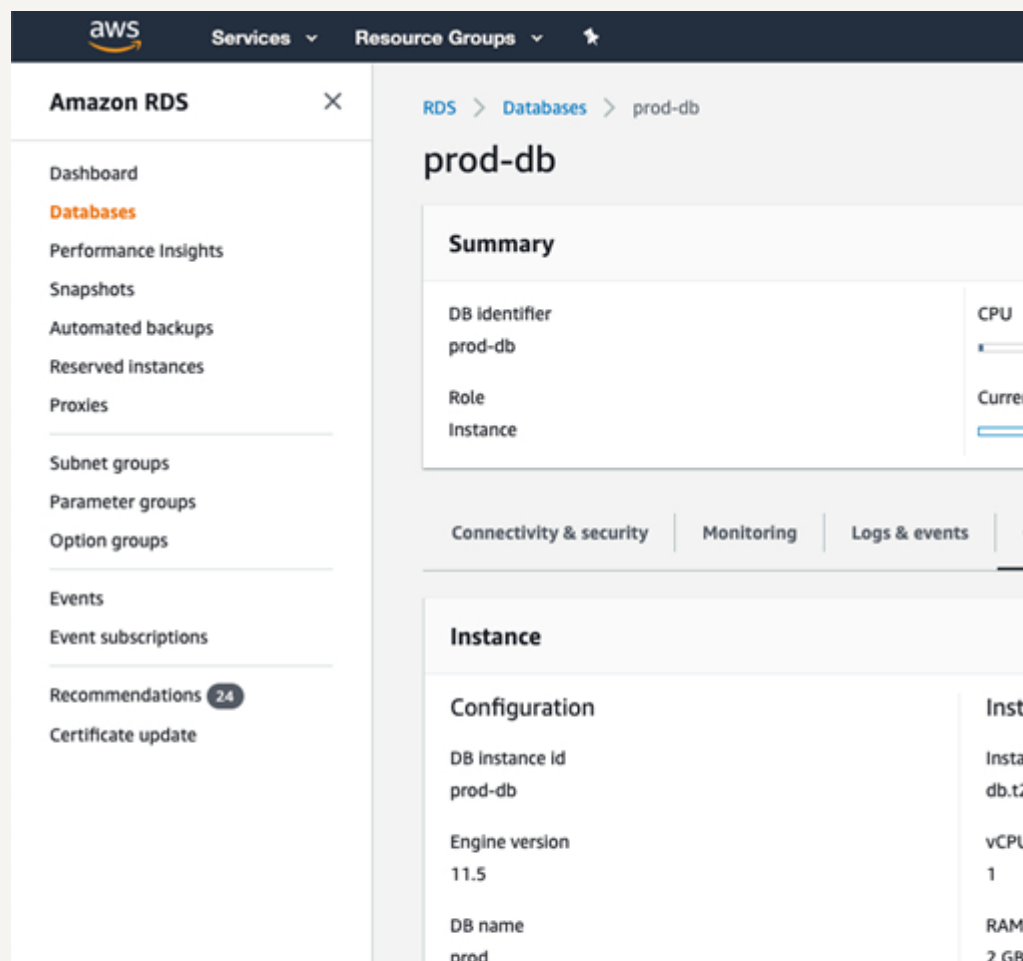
aws Services Resource Groups

Amazon RDS ×

Dashboard
Databases
Performance Insights
Snapshots
Automated backups
Reserved instances
Proxies

Subnet groups
Parameter groups
Option groups

Events
Event subscriptions

Recommendations 24
Certificate update

RDS > Databases > prod-db

prod-db

Summary

DB identifier
prod-db

Role
Instance

CPU

Curre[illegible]

Connectivity & security | Monitoring | Logs & events

Instance

Configuration

DB instance id
prod-db

Engine version
11.5

DB name
prod

Inst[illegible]

Insta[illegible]
db.t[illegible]

vCPU
1

RAM
2 GB